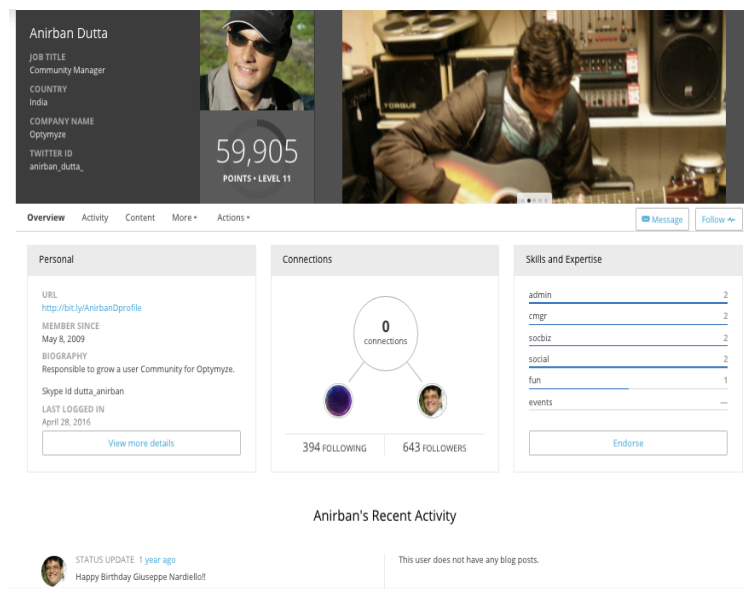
Anirban Dutta

JOB TITLE
Community Manager

COUNTRY
India

COMPANY NAME
Optymyze

TWITTER ID
anirban_dutta_

59,905
POINTS • LEVEL 11

TORQUE

Overview Activity Content More Actions

Message Follow

Personal

URL
http://bit.ly/AnirbanDprofile

MEMBER SINCE
May 8, 2009

BIOGRAPHY
Responsible to grow a user Community for Optymyze.

Skype Id dutta_anirban

LAST LOGGED IN
April 28, 2016

View more details

Connections

0
connections

394 FOLLOWING 643 FOLLOWERS

Skills and Expertise

| | |
|---|---|
| admin | 2 |
| cmgr | 2 |
| socbiz | 2 |
| social | 2 |
| fun | 1 |
| events | — |

Endorse

Anirban's Recent Activity

STATUS UPDATE 1 year ago
Happy Birthday Giuseppe Nardiello!!

This user does not have any blog posts.